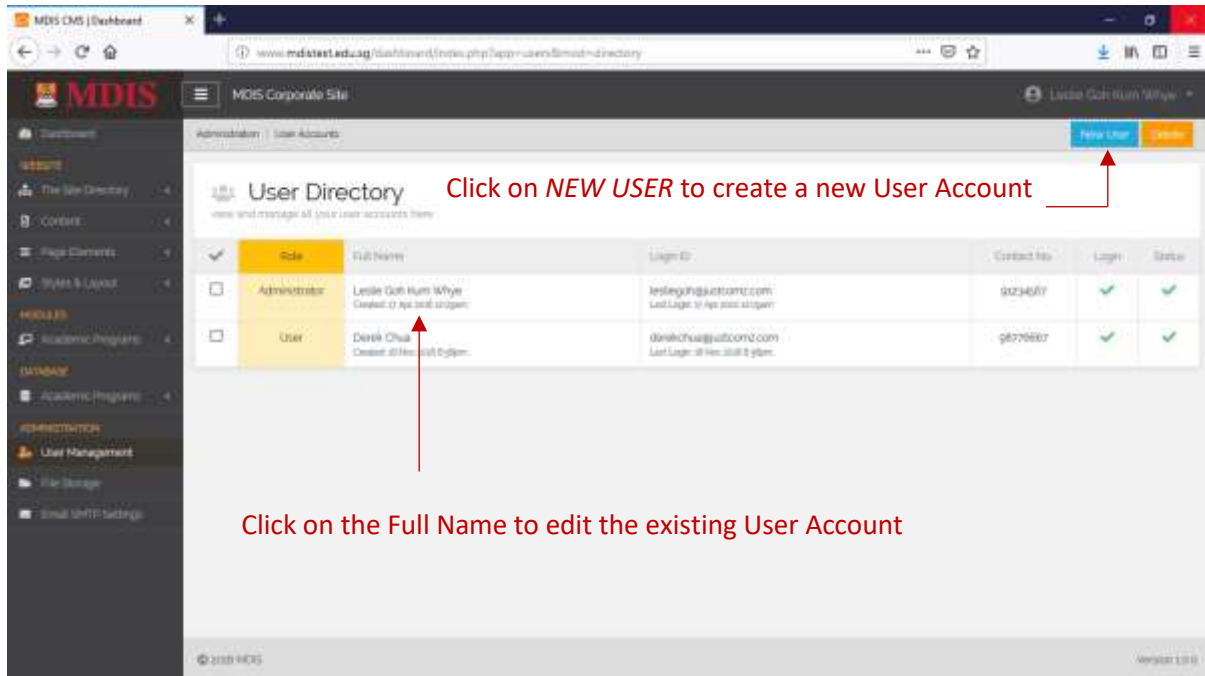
MDIS CMS | Dashboard

www.mdistest.edu.sg/dashboard/index.php?app=users&mod=directory

MDIS

MDIS Corporate Site

Leslie Goh Kum Whye

Dashboard

WEBSITE

The Site Directory

Content

Page Elements

Styles & Layout

MODULES

Academic Programs

DATABASE

Academic Programs

ADMINISTRATION

User Management

File Storage

Email SMTP Settings

Administration | User Accounts

New User

Delete

User Directory

view and manage all your user accounts here

Click on *NEW USER* to create a new User Account

| ✓ | Role | Full Name | Login ID | Contact No. | Login | Status |
|---|---|---|---|---|---|---|
| ☐ | Administrator | Leslie Goh Kum Whye<br>Created: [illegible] | lesliegoh@justcomz.com<br>Last Login: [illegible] | 91234567 | ✓ | ✓ |
| ☐ | User | Derek Chua<br>Created: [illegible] | derekchua@justcomz.com<br>Last Login: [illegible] | 98776667 | ✓ | ✓ |

Click on the Full Name to edit the existing User Account

© 2018 MDIS

Version 1.0.0